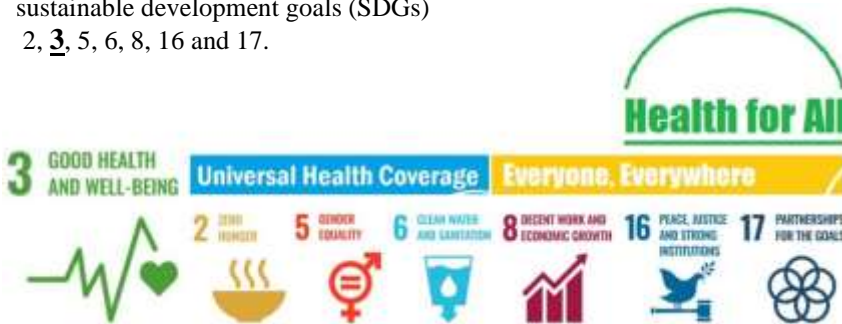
sustainable development goals (SDGs)
2, **3**, 5, 6, 8, 16 and 17.

Health for All

3 GOOD HEALTH AND WELL-BEING

Universal Health Coverage

Everyone, Everywhere

2 ZERO HUNGER

5 GENDER EQUALITY

6 CLEAN WATER AND SANITATION

8 DECENT WORK AND ECONOMIC GROWTH

16 PEACE, JUSTICE AND STRONG INSTITUTIONS

17 PARTNERSHIPS FOR THE GOALS